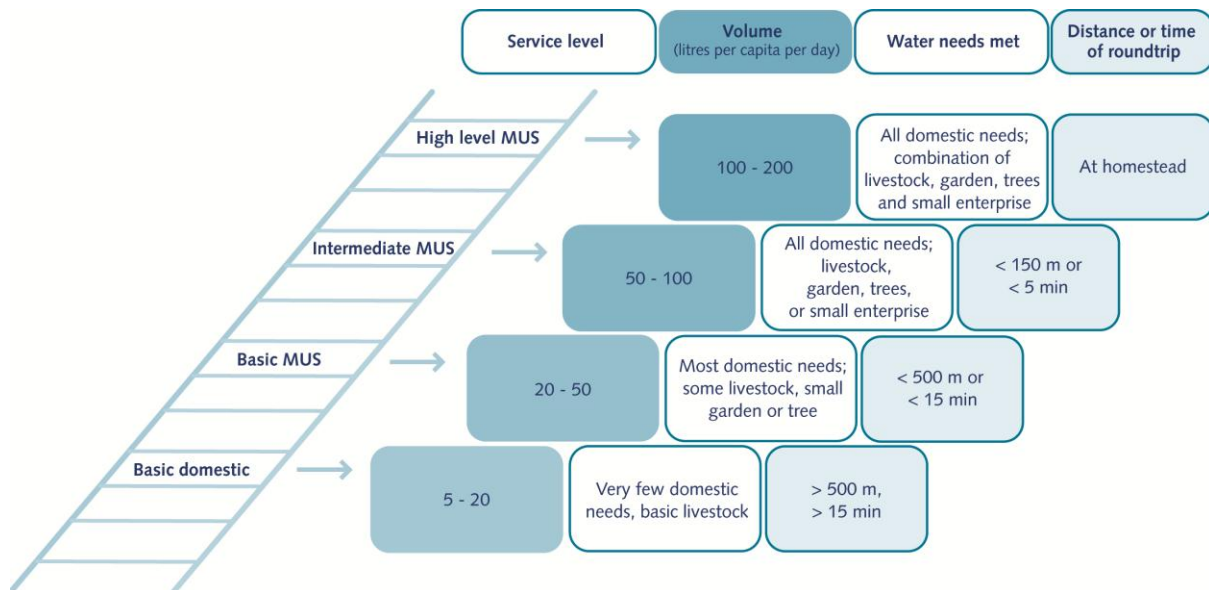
| Service level | Volume (litres per capita per day) | Water needs met | Distance or time of roundtrip |
|---|---|---|---|
| High level MUS | 100 - 200 | All domestic needs; combination of livestock, garden, trees and small enterprise | At homestead |
| Intermediate MUS | 50 - 100 | All domestic needs; livestock, garden, trees, or small enterprise | < 150 m or < 5 min |
| Basic MUS | 20 - 50 | Most domestic needs; some livestock, small garden or tree | < 500 m or < 15 min |
| Basic domestic | 5 - 20 | Very few domestic needs, basic livestock | > 500 m, > 15 min |